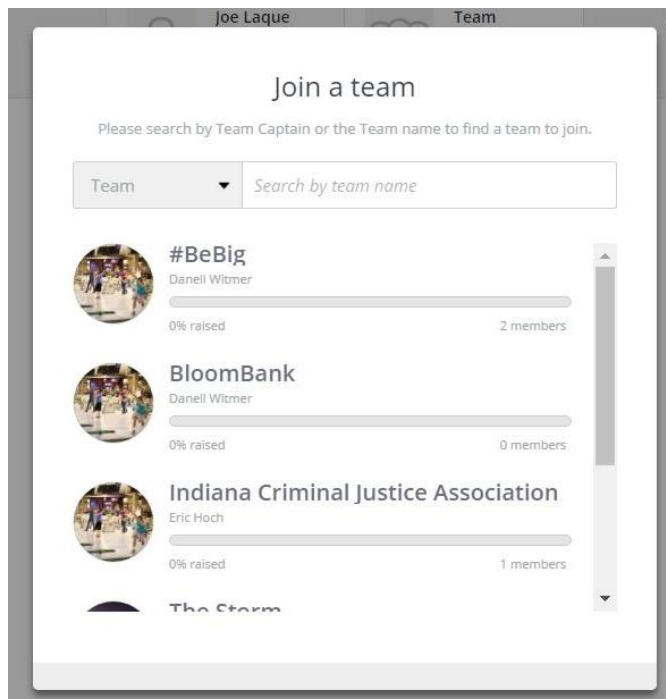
Joe Laque

Team

Join a team

Please search by Team Captain or the Team name to find a team to join.

Team

Search by team name

#BeBig

Danell Witmer

0% raised

2 members

BloomBank

Danell Witmer

0% raised

0 members

Indiana Criminal Justice Association

Eric Hoch

0% raised

1 members

The Storm